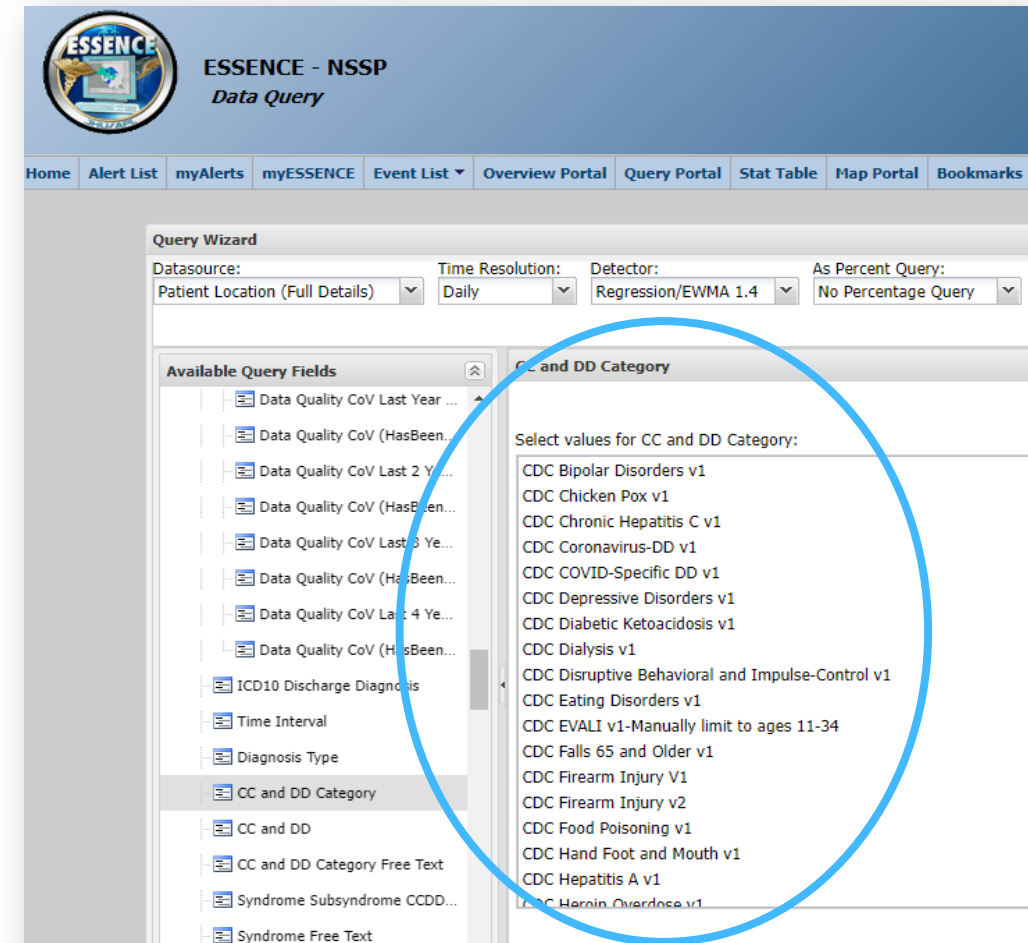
ESSENCE

ESSENCE - NSSP
Data Query

Home | Alert List | myAlerts | myESSENCE | Event List ▾ | Overview Portal | Query Portal | Stat Table | Map Portal | Bookmarks

Query Wizard

Datasource: Patient Location (Full Details)
Time Resolution: Daily
Detector: Regression/EWMA 1.4
As Percent Query: No Percentage Query

Available Query Fields

Data Quality CoV Last Year ...
Data Quality CoV (HasBeen...
Data Quality CoV Last 2 Ye...
Data Quality CoV (HasBeen...
Data Quality CoV Last 3 Ye...
Data Quality CoV (HasBeen...
Data Quality CoV Last 4 Ye...
Data Quality CoV (HasBeen...
ICD10 Discharge Diagnosis
Time Interval
Diagnosis Type
CC and DD Category
CC and DD
CC and DD Category Free Text
Syndrome Subsyndrome CCDD...
Syndrome Free Text

CC and DD Category

Select values for CC and DD Category:

CDC Bipolar Disorders v1
CDC Chicken Pox v1
CDC Chronic Hepatitis C v1
CDC Coronavirus-DD v1
CDC COVID-Specific DD v1
CDC Depressive Disorders v1
CDC Diabetic Ketoacidosis v1
CDC Dialysis v1
CDC Disruptive Behavioral and Impulse-Control v1
CDC Eating Disorders v1
CDC EVALI v1-Manually limit to ages 11-34
CDC Falls 65 and Older v1
CDC Firearm Injury V1
CDC Firearm Injury v2
CDC Food Poisoning v1
CDC Hand Foot and Mouth v1
CDC Hepatitis A v1
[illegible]